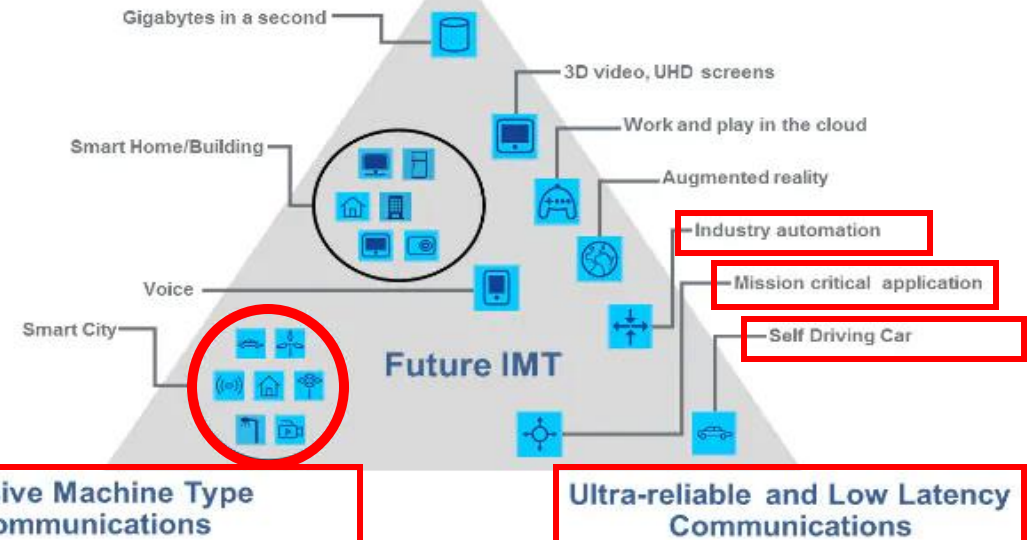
Gigabytes in a second

3D video, UHD screens

Work and play in the cloud

Smart Home/Building

Augmented reality

Industry automation

Mission critical application

Voice

Self Driving Car

Smart City

Future IMT

ive Machine Type
ommunications

Ultra-reliable and Low Latency
Communications